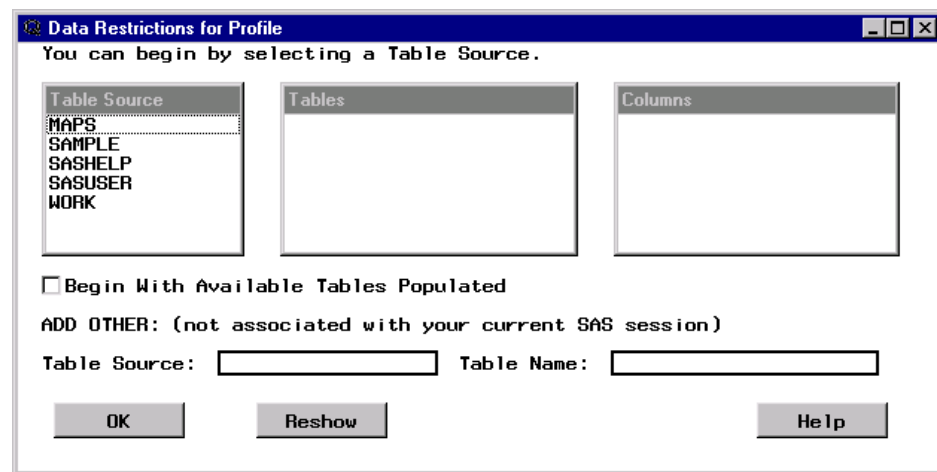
Data Restrictions for Profile

You can begin by selecting a Table Source.

Table Source
MAPS
SAMPLE
SASHELP
SASUSER
WORK

Tables

Columns

☐ Begin With Available Tables Populated

ADD OTHER: (not associated with your current SAS session)

Table Source:

Table Name:

OK

Reshow

Help